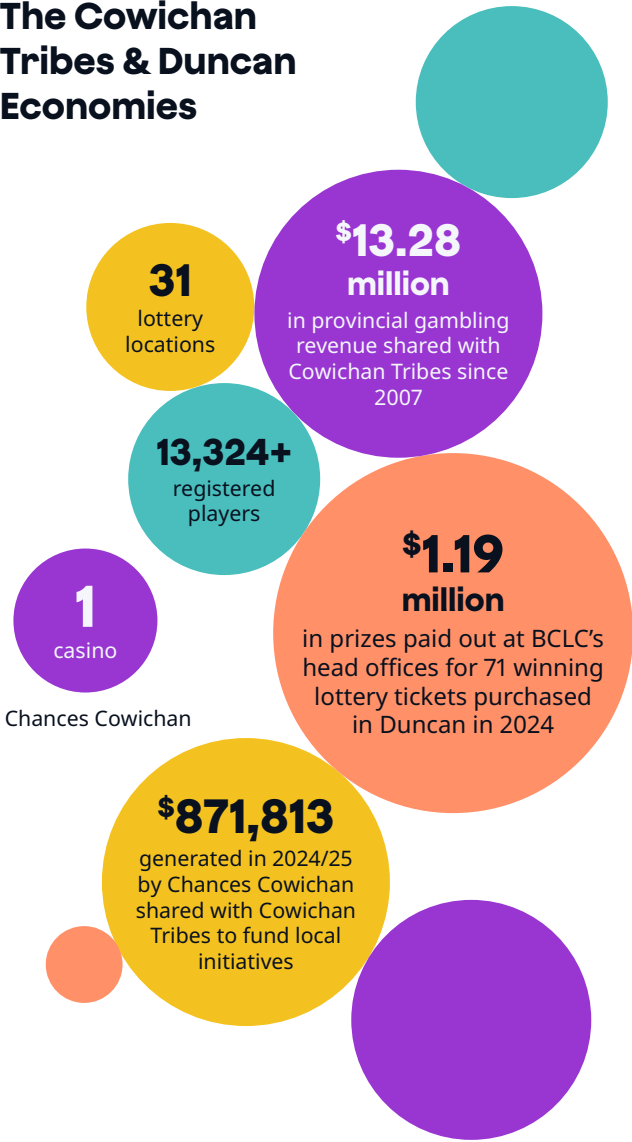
The Cowichan Tribes & Duncan Economies

$13.28 million
in provincial gambling revenue shared with Cowichan Tribes since 2007

31
lottery locations

13,324+
registered players

1
casino

Chances Cowichan

$1.19 million
in prizes paid out at BCLC's head offices for 71 winning lottery tickets purchased in Duncan in 2024

$871,813
generated in 2024/25 by Chances Cowichan shared with Cowichan Tribes to fund local initiatives